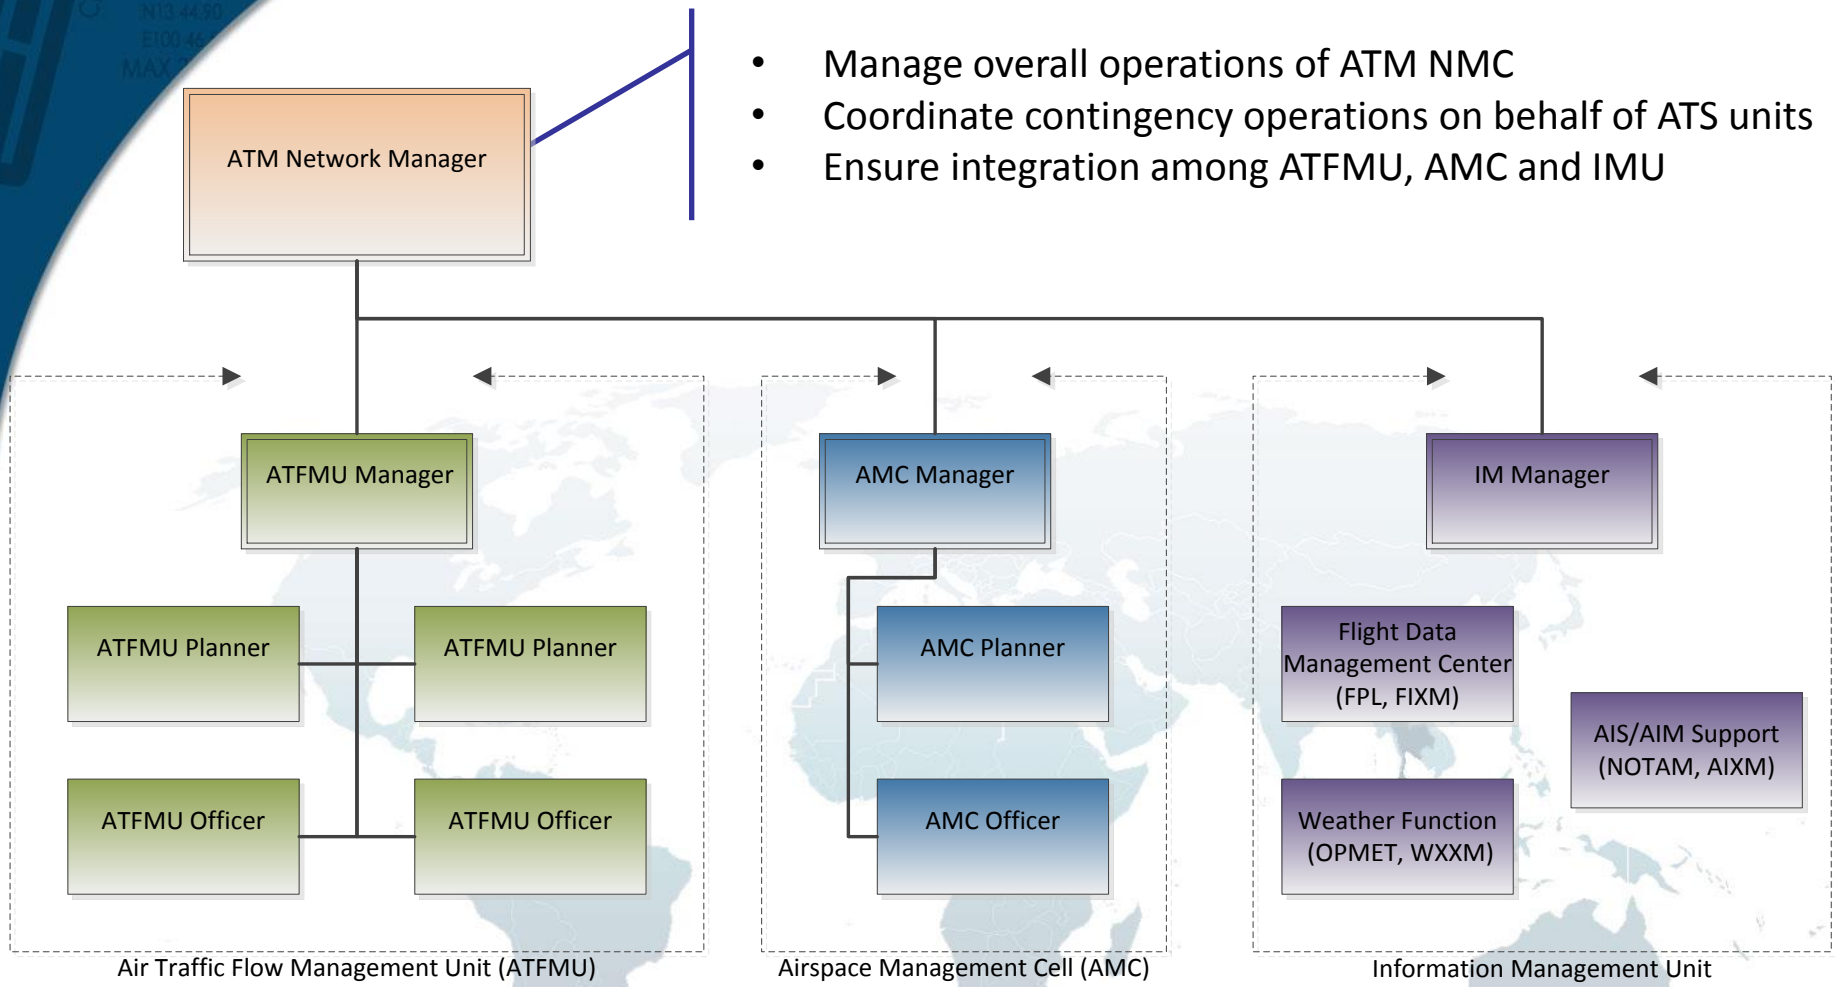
N13 44.90
E100 46
MAX

ATM Network Manager

• Manage overall operations of ATM NMC
• Coordinate contingency operations on behalf of ATS units
• Ensure integration among ATFMU, AMC and IMU

ATFMU Manager

ATFMU Planner

ATFMU Planner

ATFMU Officer

ATFMU Officer

Air Traffic Flow Management Unit (ATFMU)

AMC Manager

AMC Planner

AMC Officer

Airspace Management Cell (AMC)

IM Manager

Flight Data Management Center (FPL, FIXM)

AIS/AIM Support (NOTAM, AIXM)

Weather Function (OPMET, WXXM)

Information Management Unit